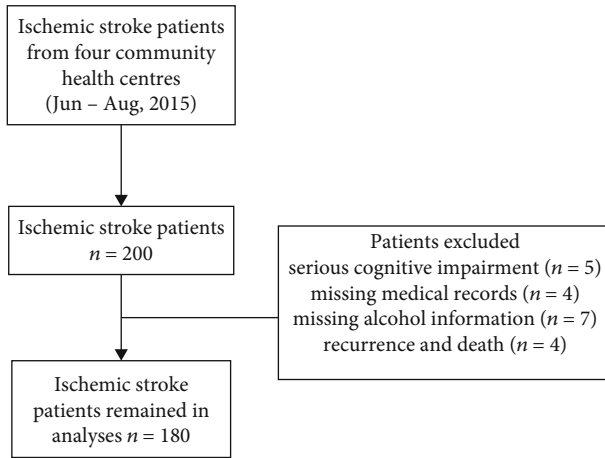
Ischemic stroke patients from four community health centres (Jun – Aug, 2015)

Ischemic stroke patients $n = 200$

Patients excluded
serious cognitive impairment ($n = 5$)
missing medical records ($n = 4$)
missing alcohol information ($n = 7$)
recurrence and death ($n = 4$)

Ischemic stroke patients remained in analyses $n = 180$